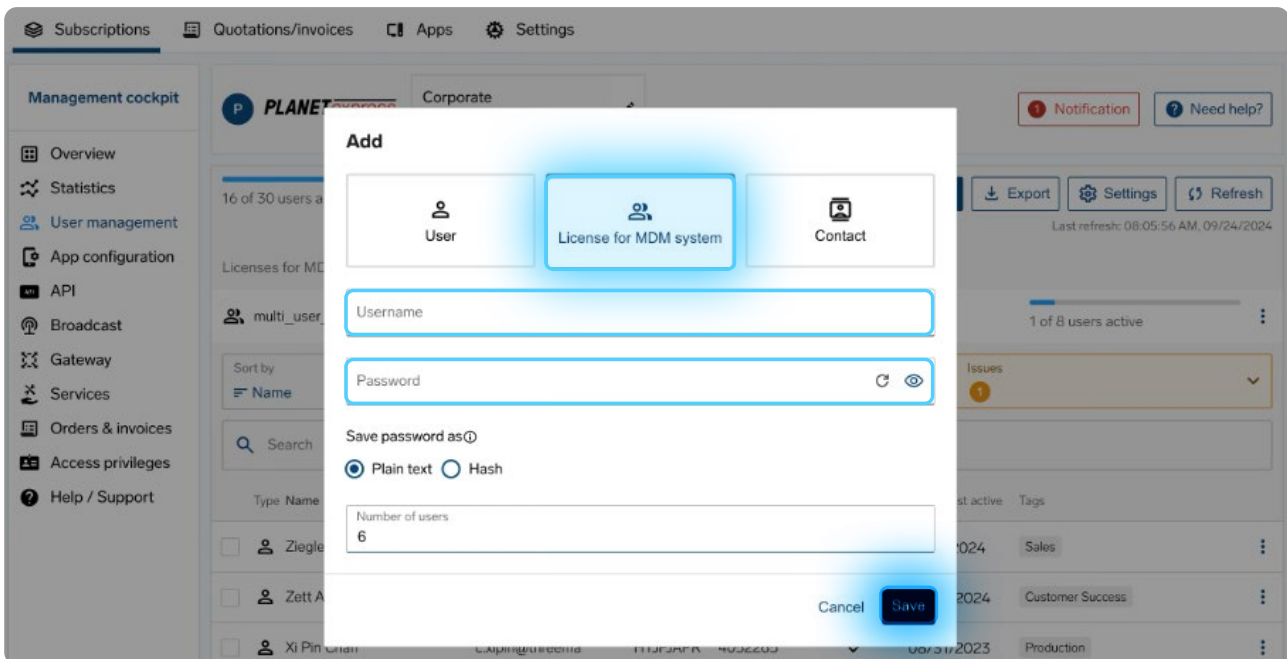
Subscriptions Quotations/invoices Apps Settings

Management cockpit

Overview
Statistics
User management
App configuration
API
Broadcast
Gateway
Services
Orders & invoices
Access privileges
Help / Support

PLANET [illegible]

Corporate

Notification
Need help?

16 of 30 users a

Export
Settings
Refresh
Last refresh: 08:05:56 AM, 09/24/2024

Licenses for MD

multi_user_

1 of 8 users active

Sort by
Name

Issues
1

Search

Type Name

st active Tags

Ziegle
2024
Sales

Zett A
2024
Customer Success

Xi Pin Chan
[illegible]
08/31/2023
Production

Add

User
License for MDM system
Contact

Username

Password

Save password as

Plain text
Hash

Number of users
6

Cancel
Save